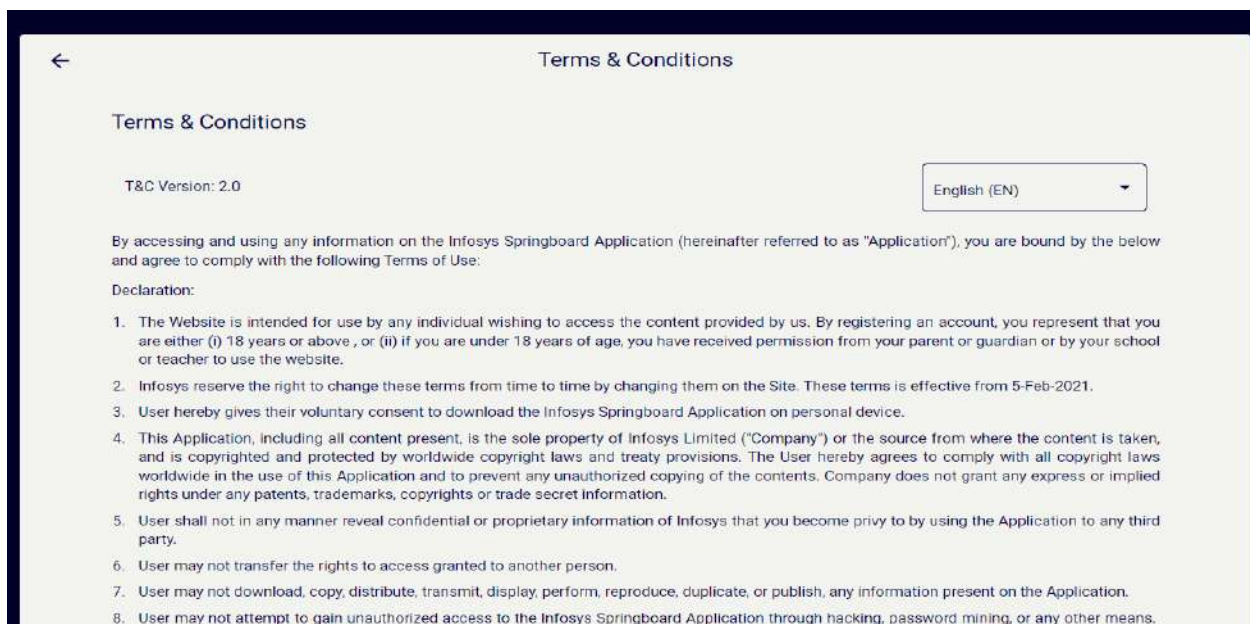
←

Terms & Conditions

Terms & Conditions

T&C Version: 2.0

English (EN)

By accessing and using any information on the Infosys Springboard Application (hereinafter referred to as "Application"), you are bound by the below and agree to comply with the following Terms of Use:

Declaration:

1. The Website is intended for use by any individual wishing to access the content provided by us. By registering an account, you represent that you are either (i) 18 years or above , or (ii) if you are under 18 years of age, you have received permission from your parent or guardian or by your school or teacher to use the website.
2. Infosys reserve the right to change these terms from time to time by changing them on the Site. These terms is effective from 5-Feb-2021.
3. User hereby gives their voluntary consent to download the Infosys Springboard Application on personal device.
4. This Application, including all content present, is the sole property of Infosys Limited ("Company") or the source from where the content is taken, and is copyrighted and protected by worldwide copyright laws and treaty provisions. The User hereby agrees to comply with all copyright laws worldwide in the use of this Application and to prevent any unauthorized copying of the contents. Company does not grant any express or implied rights under any patents, trademarks, copyrights or trade secret information.
5. User shall not in any manner reveal confidential or proprietary information of Infosys that you become privy to by using the Application to any third party.
6. User may not transfer the rights to access granted to another person.
7. User may not download, copy, distribute, transmit, display, perform, reproduce, duplicate, or publish, any information present on the Application.
8. User may not attempt to gain unauthorized access to the Infosys Springboard Application through hacking, password mining, or any other means.